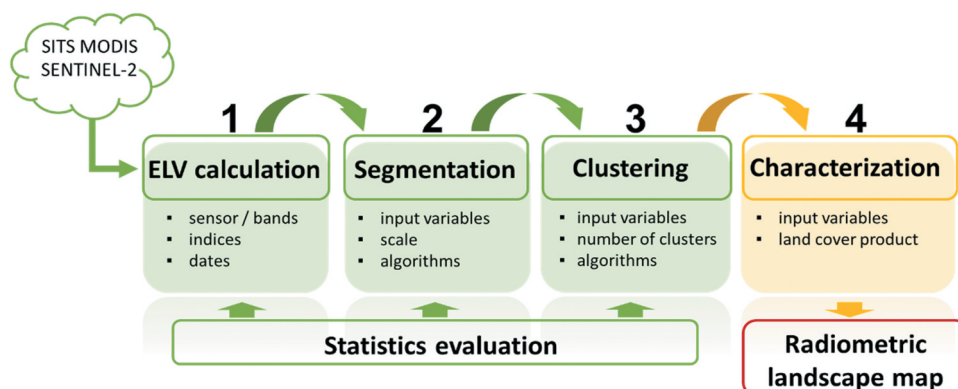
SITS MODIS
SENTINEL-2

1
ELV calculation
- sensor / bands
- indices
- dates

2
Segmentation
- input variables
- scale
- algorithms

3
Clustering
- input variables
- number of clusters
- algorithms

4
Characterization
- input variables
- land cover product

Statistics evaluation

Radiometric landscape map